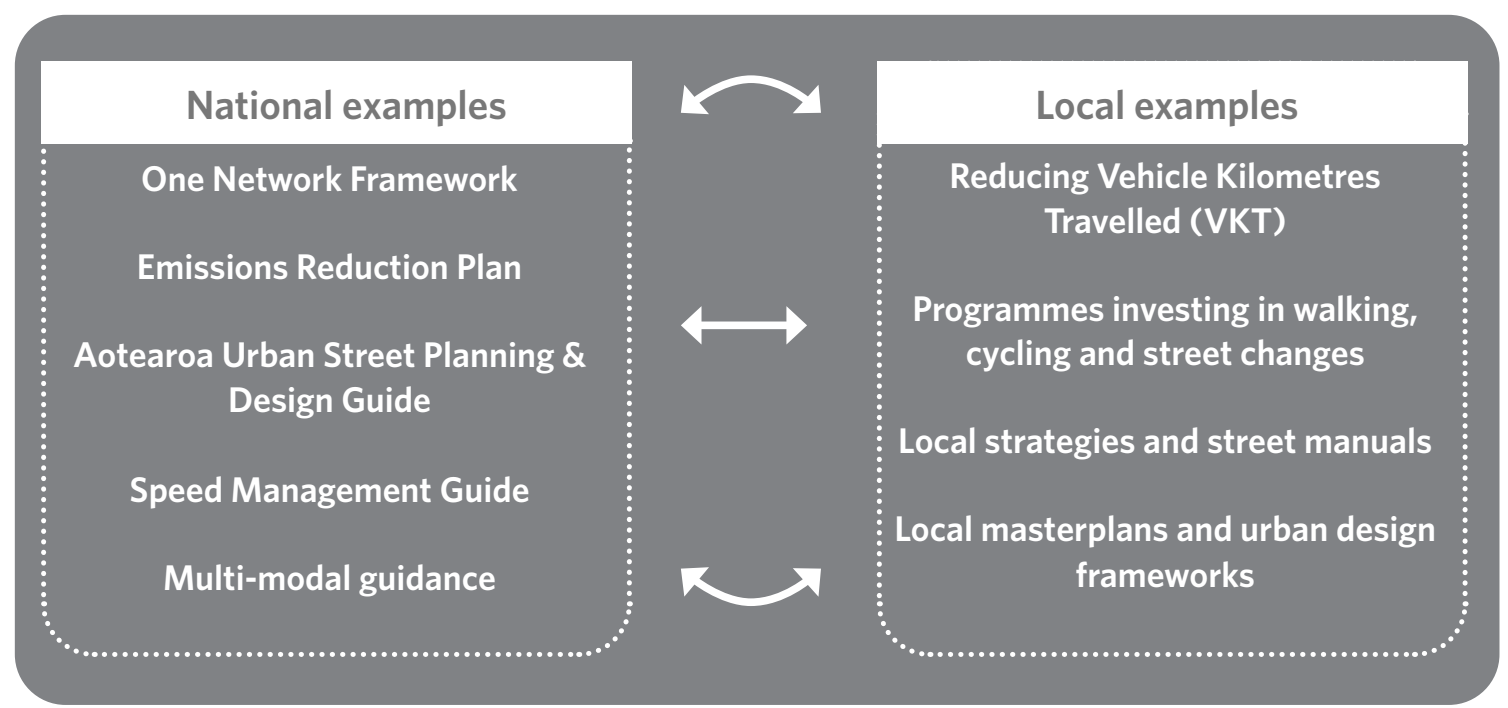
National examples

One Network Framework

Emissions Reduction Plan

Aotearoa Urban Street Planning & Design Guide

Speed Management Guide

Multi-modal guidance

Local examples

Reducing Vehicle Kilometres Travelled (VKT)

Programmes investing in walking, cycling and street changes

Local strategies and street manuals

Local masterplans and urban design frameworks